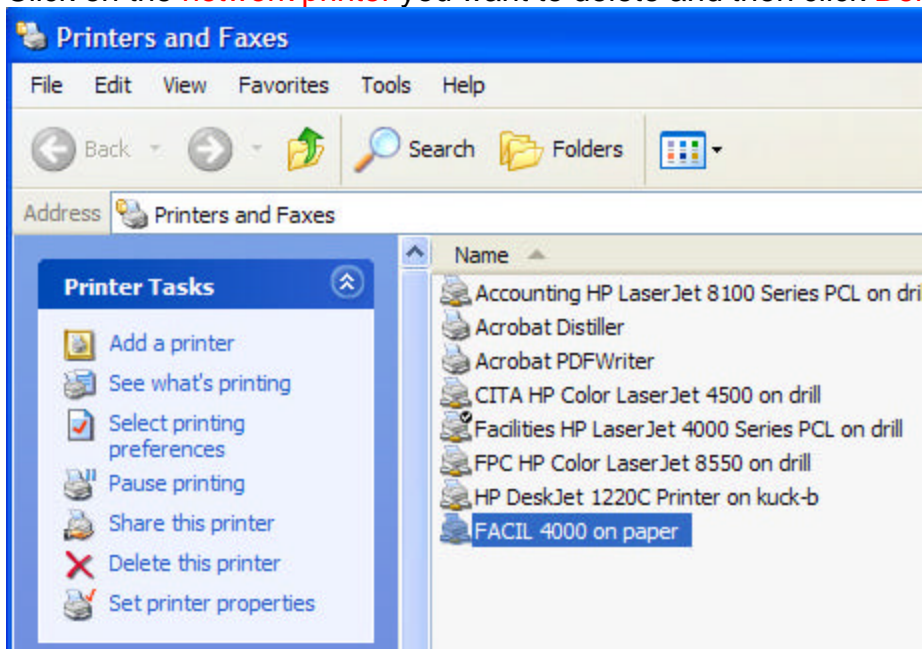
Click on the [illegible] you want to delete and then click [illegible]

Printers and Faxes

File Edit View Favorites Tools Help

Back Search Folders

Address Printers and Faxes

Printer Tasks

Add a printer
See what's printing
Select printing preferences
Pause printing
Share this printer
Delete this printer
Set printer properties

Name

Accounting HP LaserJet 8100 Series PCL on dri
Acrobat Distiller
Acrobat PDFWriter
CITA HP Color LaserJet 4500 on drill
Facilities HP LaserJet 4000 Series PCL on drill
FPC HP Color LaserJet 8550 on drill
HP DeskJet 1220C Printer on kuck-b
FACIL 4000 on paper